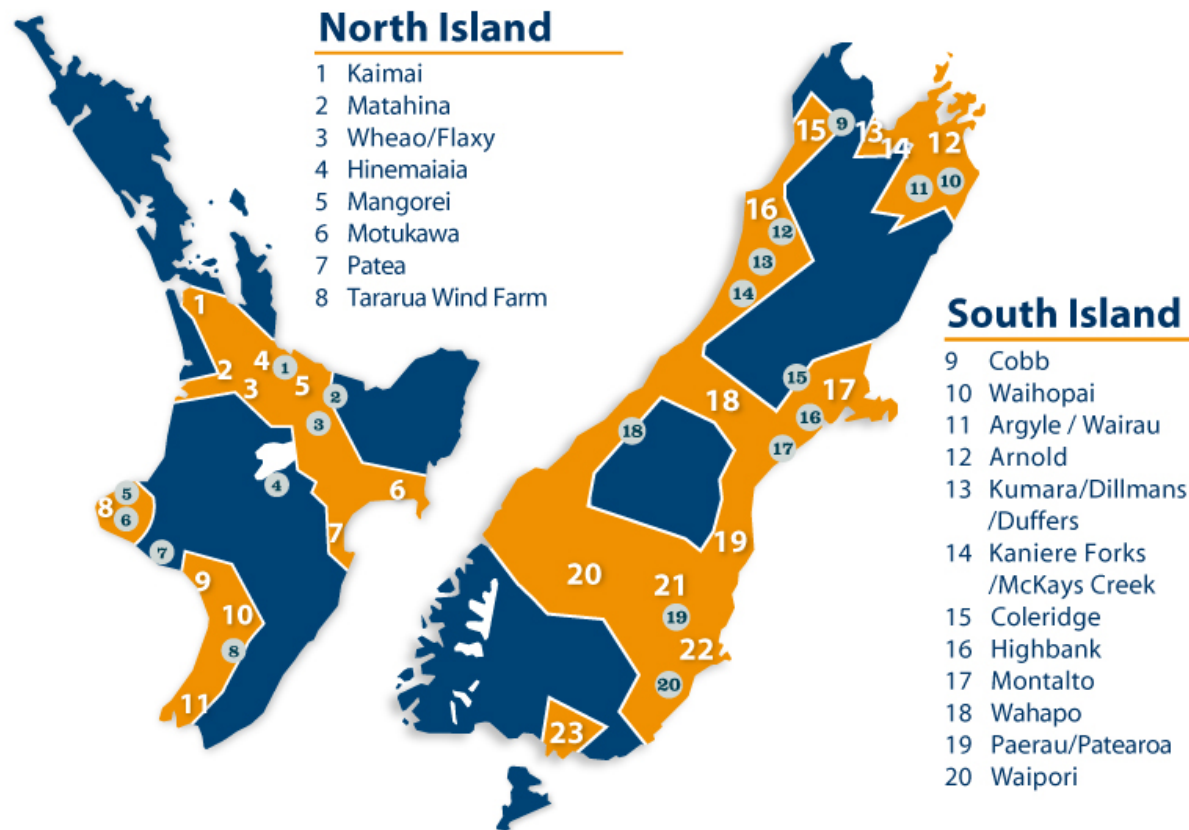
North Island
1 Kaimai
2 Matahina
3 Wheao/Flaxy
4 Hinemaiaia
5 Mangorei
6 Motukawa
7 Patea
8 Tararua Wind Farm

South Island
9 Cobb
10 Waihopai
11 Argyle / Wairau
12 Arnold
13 Kumara/Dillmans /Duffers
14 Kaniere Forks /McKays Creek
15 Coleridge
16 Highbank
17 Montalto
18 Wahapo
19 Paerau/Patearoa
20 Waipori

1
2
3
4
1
5
2
3
4
6
5
8
6
7
7
9
10
8
11

15
9
13
14
12
11
10
16
12
13
14
15
17
18
16
18
17
19
20
21
19
22
20
23